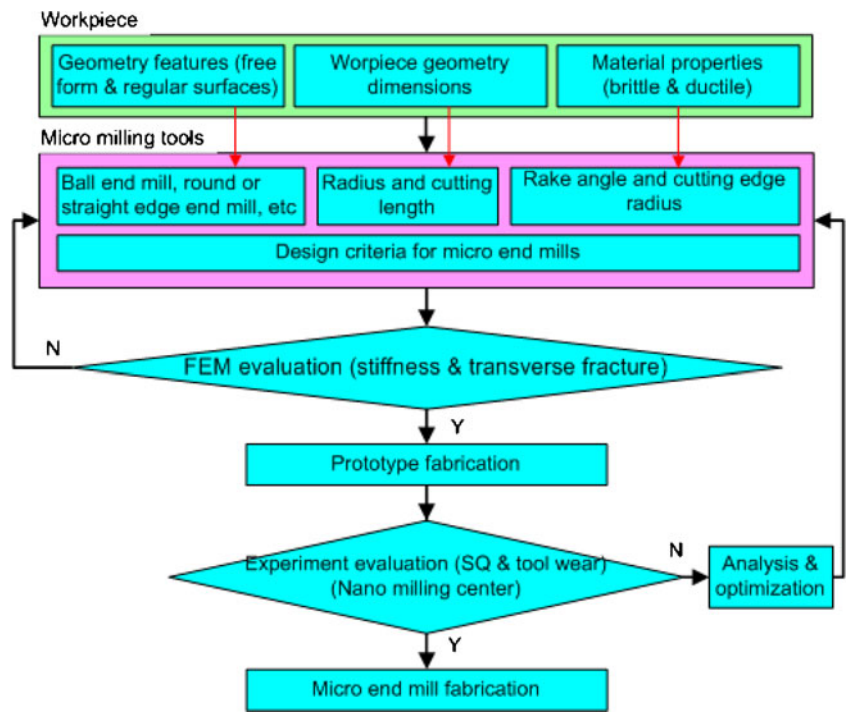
Workpiece

Geometry features (free form & regular surfaces)

Worpiece geometry dimensions

Material properties (brittle & ductile)

Micro milling tools

Ball end mill, round or straight edge end mill, etc

Radius and cutting length

Rake angle and cutting edge radius

Design criteria for micro end mills

N

FEM evaluation (stiffness & transverse fracture)

Y

Prototype fabrication

Experiment evaluation (SQ & tool wear) (Nano milling center)

N

Analysis & optimization

Y

Micro end mill fabrication